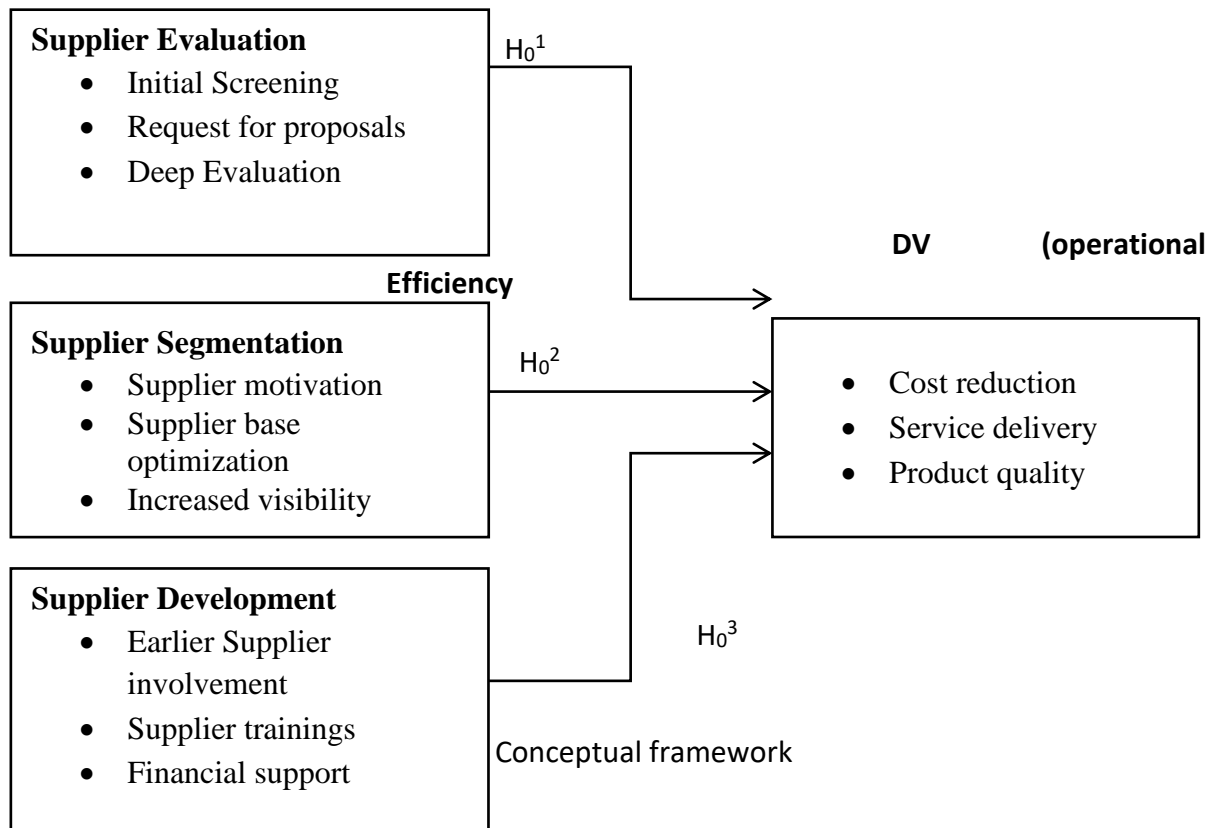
**Supplier Evaluation**
- Initial Screening
- Request for proposals
- Deep Evaluation

$H_0^1$

DV (operational

Efficiency

**Supplier Segmentation**
- Supplier motivation
- Supplier base optimization
- Increased visibility

$H_0^2$

- Cost reduction
- Service delivery
- Product quality

**Supplier Development**
- Earlier Supplier involvement
- Supplier trainings
- Financial support

$H_0^3$

Conceptual framework